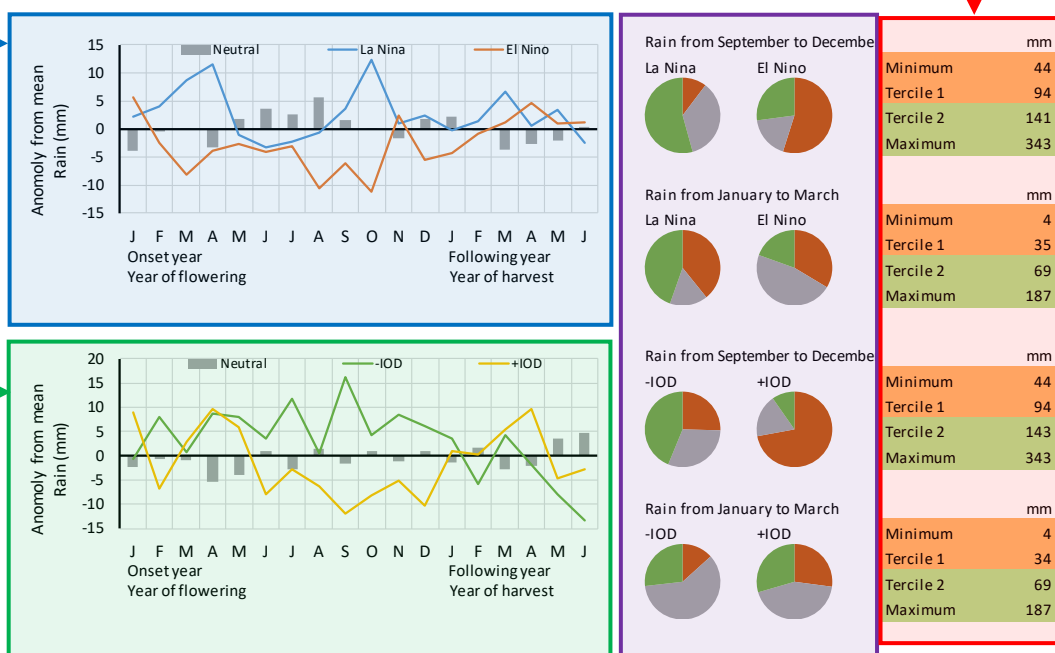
Anomoly from mean Rain (mm)

15
10
5
0
-5
-10
-15

Neutral
La Nina
El Nino

J F M A M J J A S O N D J F M A M J
Onset year
Year of flowering
Following year
Year of harvest

Anomoly from mean Rain (mm)

20
15
10
5
0
-5
-10
-15

Neutral
-IOD
+IOD

J F M A M J J A S O N D J F M A M J
Onset year
Year of flowering
Following year
Year of harvest

Rain from September to Decembe
La Nina
El Nino

Rain from January to March
La Nina
El Nino

Rain from September to Decembe
-IOD
+IOD

Rain from January to March
-IOD
+IOD

| | mm |
|---|---|
| Minimum | 44 |
| Tercile 1 | 94 |
| Tercile 2 | 141 |
| Maximum | 343 |

| | mm |
|---|---|
| Minimum | 4 |
| Tercile 1 | 35 |
| Tercile 2 | 69 |
| Maximum | 187 |

| | mm |
|---|---|
| Minimum | 44 |
| Tercile 1 | 94 |
| Tercile 2 | 143 |
| Maximum | 343 |

| | mm |
|---|---|
| Minimum | 4 |
| Tercile 1 | 34 |
| Tercile 2 | 69 |
| Maximum | 187 |